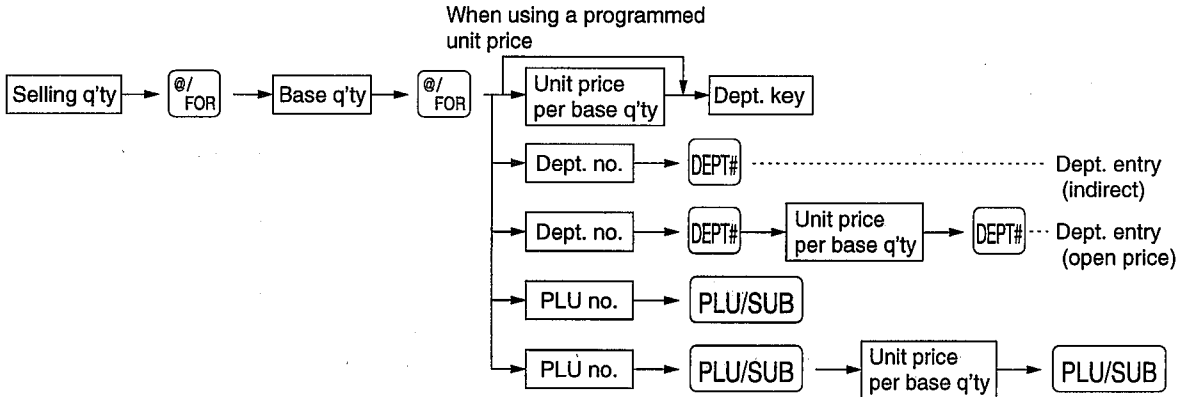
When using a programmed unit price

Selling q'ty

@/ FOR

Base q'ty

@/ FOR

Unit price per base q'ty

Dept. key

Dept. no.

DEPT#

Dept. entry (indirect)

Dept. no.

DEPT#

Unit price per base q'ty

DEPT#

Dept. entry (open price)

PLU no.

PLU/SUB

PLU no.

PLU/SUB

Unit price per base q'ty

PLU/SUB